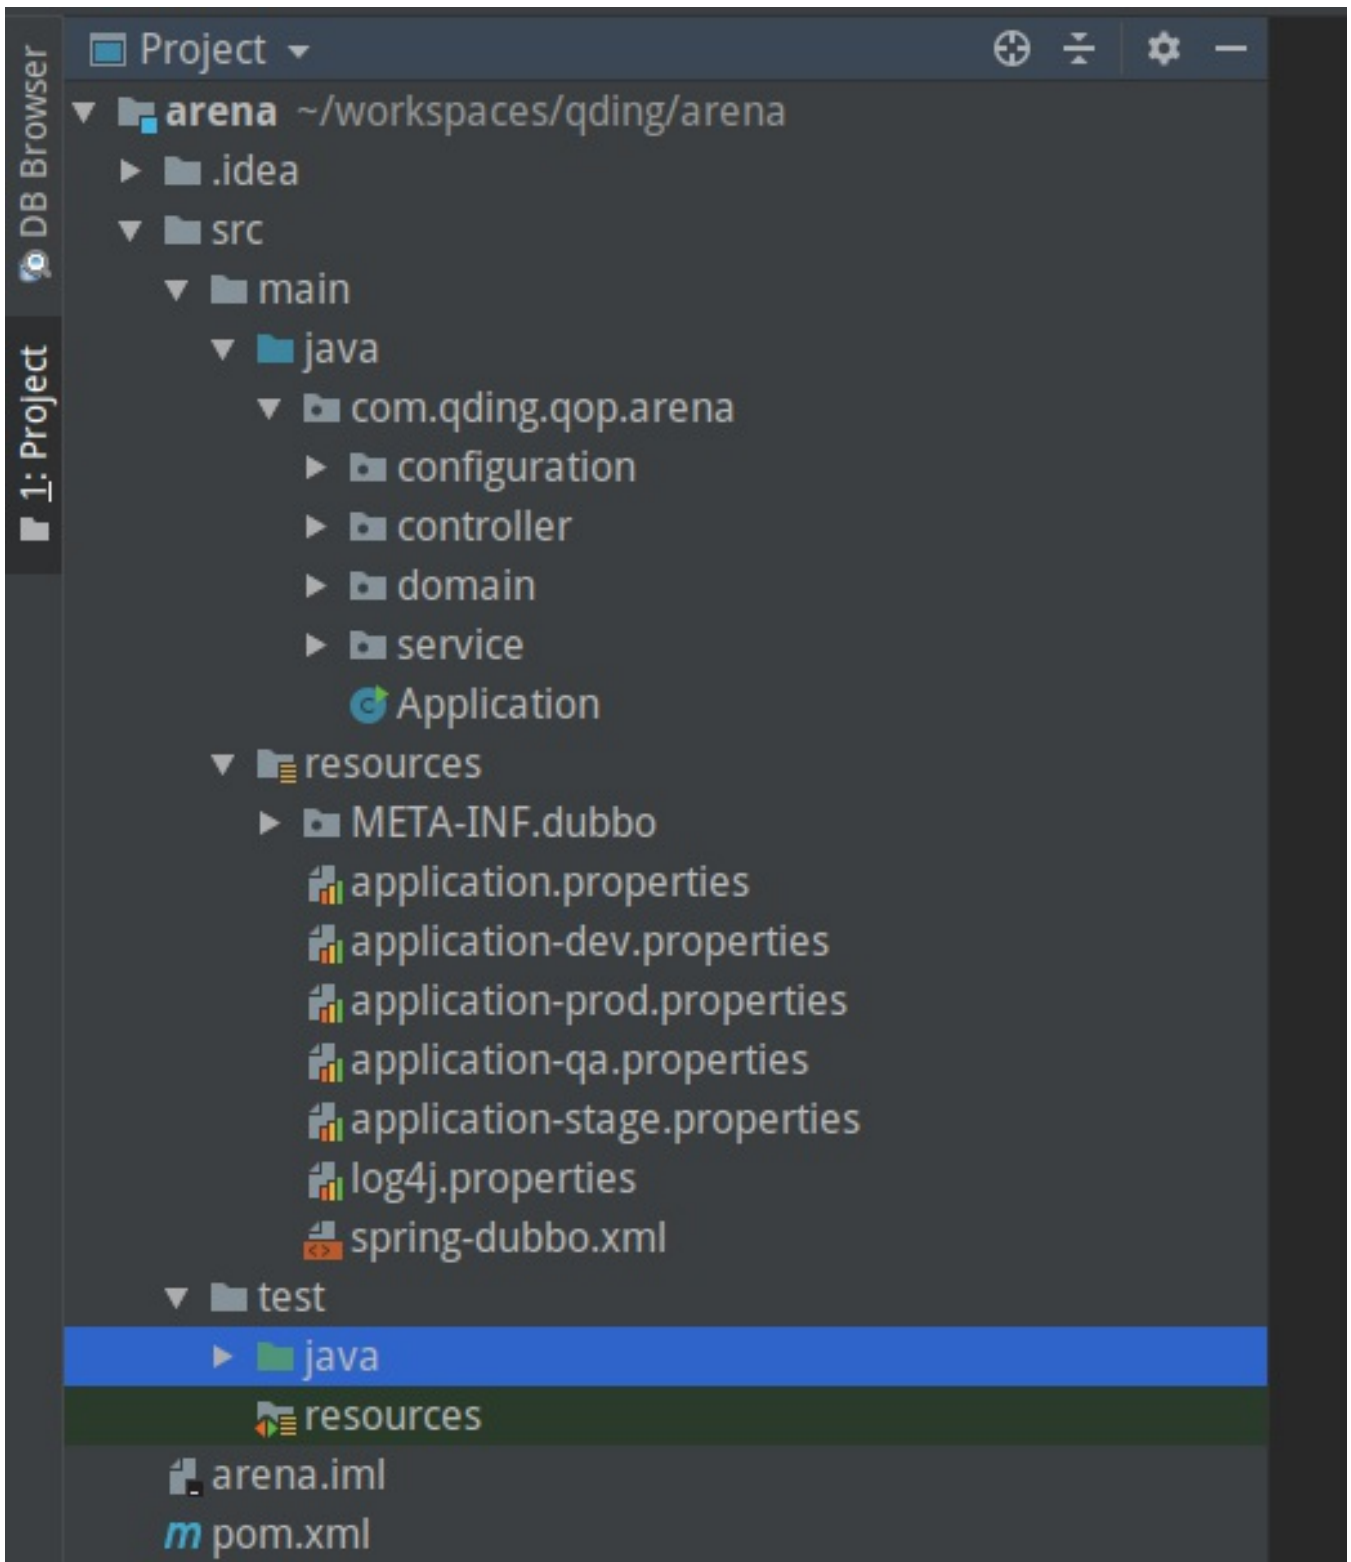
DB Browser
1: Project

Project

arena ~/workspaces/qding/arena
.idea
src
main
java
com.qding.qop.arena
configuration
controller
domain
service
Application
resources
META-INF.dubbo
application.properties
application-dev.properties
application-prod.properties
application-qa.properties
application-stage.properties
log4j.properties
spring-dubbo.xml
test
java
resources
arena.iml
m pom.xml